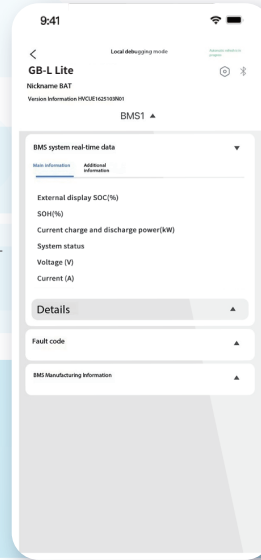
9:41

<

Local debugging mode

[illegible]

GB-L Lite

Nickname BAT

Version Information HVCUE1625103R01

BMS1 ▲

BMS system real-time data

Main information

Additional information

External display SOC(%)

SOH(%)

Current charge and discharge power(kW)

System status

Voltage (V)

Current (A)

Details

Fault code

BMS Manufacturing Information